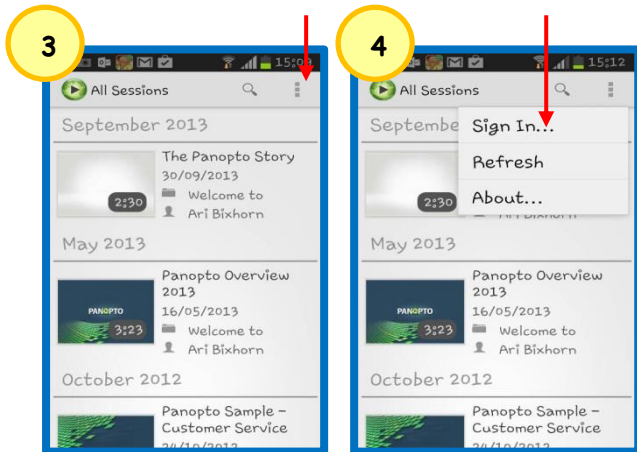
3

15:0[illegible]

All Sessions

September 2013

The Panopto Story
30/09/2013
Welcome to
Ari Bixhorn

2:30

May 2013

Panopto Overview 2013
16/05/2013
Welcome to
Ari Bixhorn

PANOPTO

3:23

October 2012

Panopto Sample - Customer Service
24/10/2012

4

15:12

All Sessions

Septembe

Sign In...

Refresh

About...

2:30

Ari Bixhorn

May 2013

Panopto Overview 2013
16/05/2013
Welcome to
Ari Bixhorn

PANOPTO

3:23

October 2012

Panopto Sample - Customer Service
24/10/2012